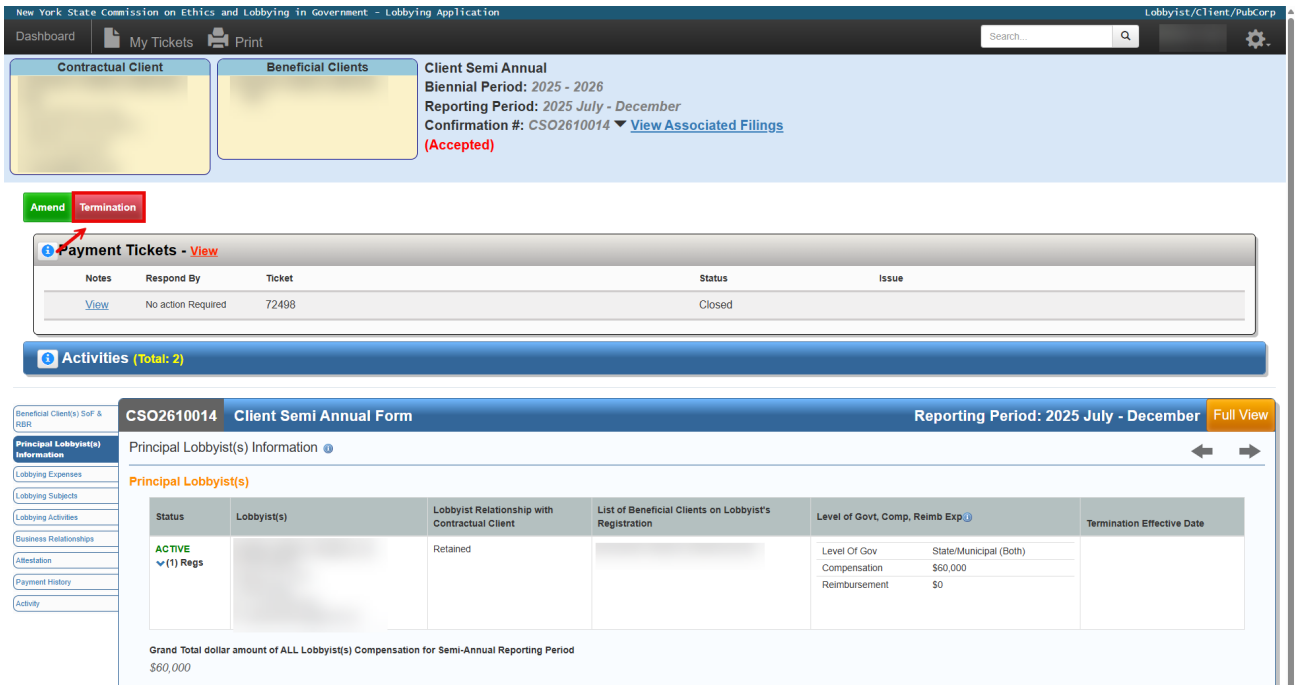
New York State Commission on Ethics and Lobbying in Government - Lobbying Application

Lobbyist/Client/PubCorp

Dashboard My Tickets Print

Search...

Contractual Client

Beneficial Clients

Client Semi Annual
Biennial Period: 2025 - 2026
Reporting Period: 2025 July - December
Confirmation #: CSO2610014 View Associated Filings
(Accepted)

Amend Termination

Payment Tickets - View

| Notes | Respond By | Ticket | Status | Issue |
|---|---|---|---|---|
| View | No action Required | 72498 | Closed | |

Activities (Total: 2)

Beneficial Client(s) SoF & RBR
Principal Lobbyist(s) Information
Lobbying Expenses
Lobbying Subjects
Lobbying Activities
Business Relationships
Attestation
Payment History
Activity

CSO2610014 Client Semi Annual Form Reporting Period: 2025 July - December Full View

Principal Lobbyist(s) Information

Principal Lobbyist(s)

| Status | Lobbyist(s) | Lobbyist Relationship with Contractual Client | List of Beneficial Clients on Lobbyist's Registration | Level of Govt, Comp, Reimb Exp | Termination Effective Date |
|---|---|---|---|---|---|
| ACTIVE (1) Regs | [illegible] | Retained | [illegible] | Level Of Gov: State/Municipal (Both); Compensation: $60,000; Reimbursement: $0 | |

Grand Total dollar amount of ALL Lobbyist(s) Compensation for Semi-Annual Reporting Period
$60,000